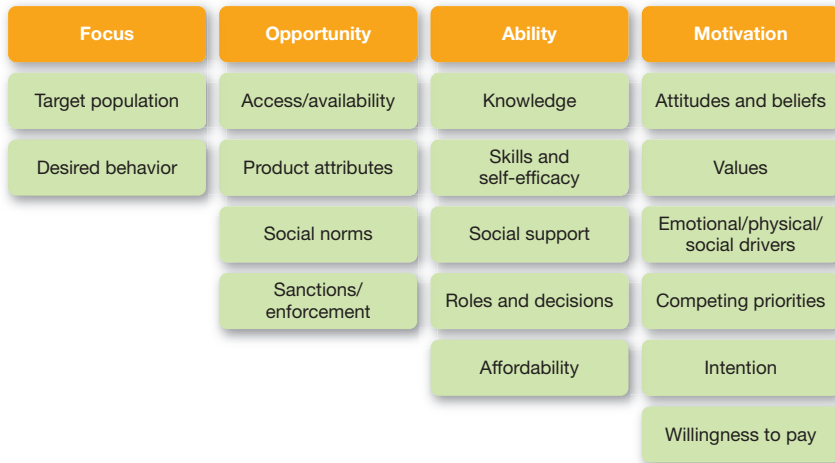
| Focus | Opportunity | Ability | Motivation |
|---|---|---|---|
| Target population | Access/availability | Knowledge | Attitudes and beliefs |
| Desired behavior | Product attributes | Skills and self-efficacy | Values |
| | Social norms | Social support | Emotional/physical/ social drivers |
| | Sanctions/ enforcement | Roles and decisions | Competing priorities |
| | | Affordability | Intention |
| | | | Willingness to pay |